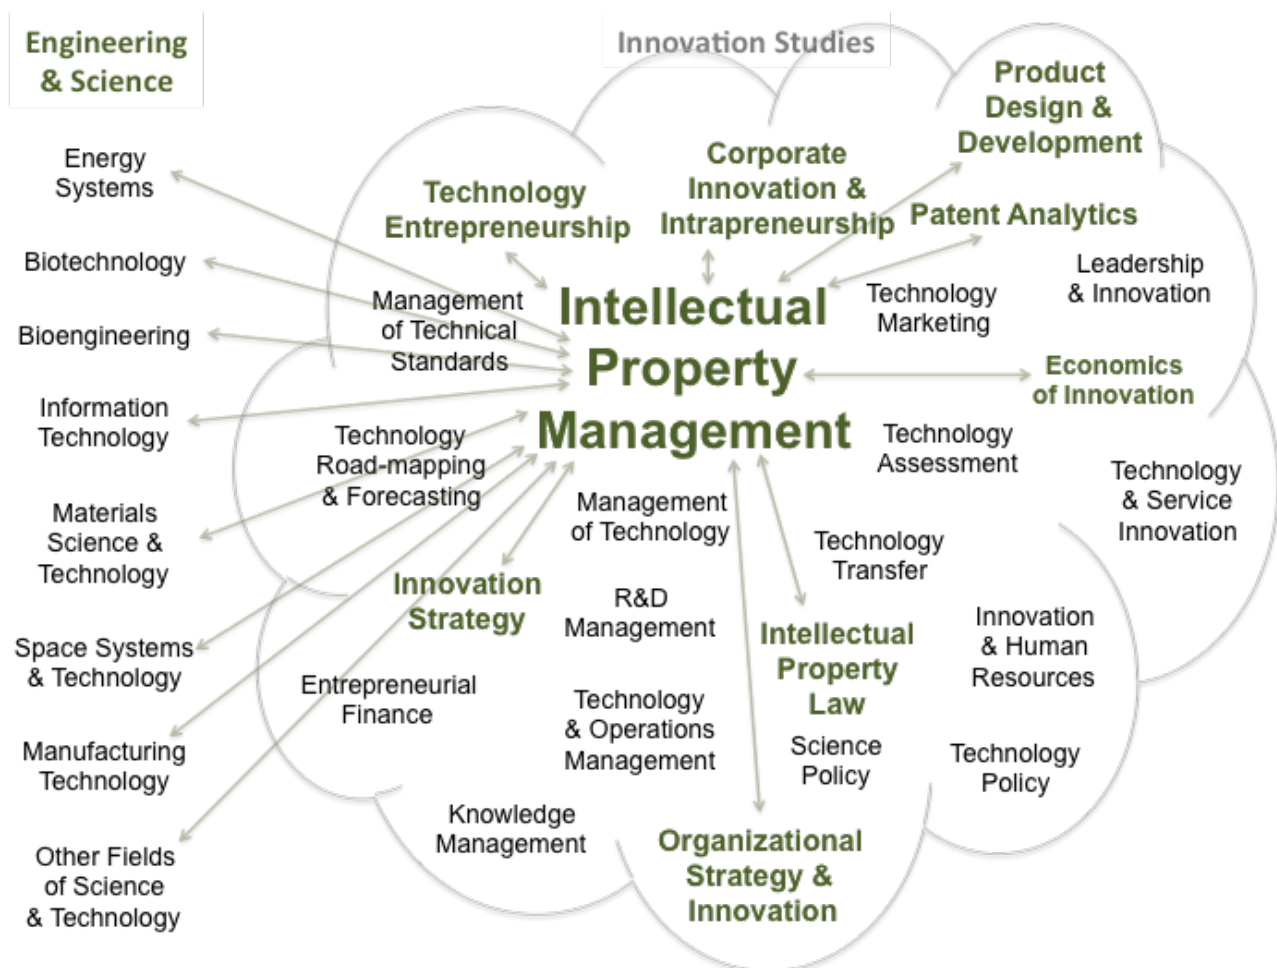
Engineering & Science

Energy Systems

Biotechnology

Bioengineering

Information Technology

Materials Science & Technology

Space Systems & Technology

Manufacturing Technology

Other Fields of Science & Technology

Innovation Studies

Technology Entrepreneurship

Corporate Innovation & Intrapreneurship

Product Design & Development

Patent Analytics

Leadership & Innovation

Management of Technical Standards

Intellectual Property Management

Technology Marketing

Economics of Innovation

Technology Road-mapping & Forecasting

Technology Assessment

Technology & Service Innovation

Management of Technology

Technology Transfer

Innovation Strategy

R&D Management

Intellectual Property Law

Innovation & Human Resources

Entrepreneurial Finance

Technology & Operations Management

Science Policy

Technology Policy

Knowledge Management

Organizational Strategy & Innovation